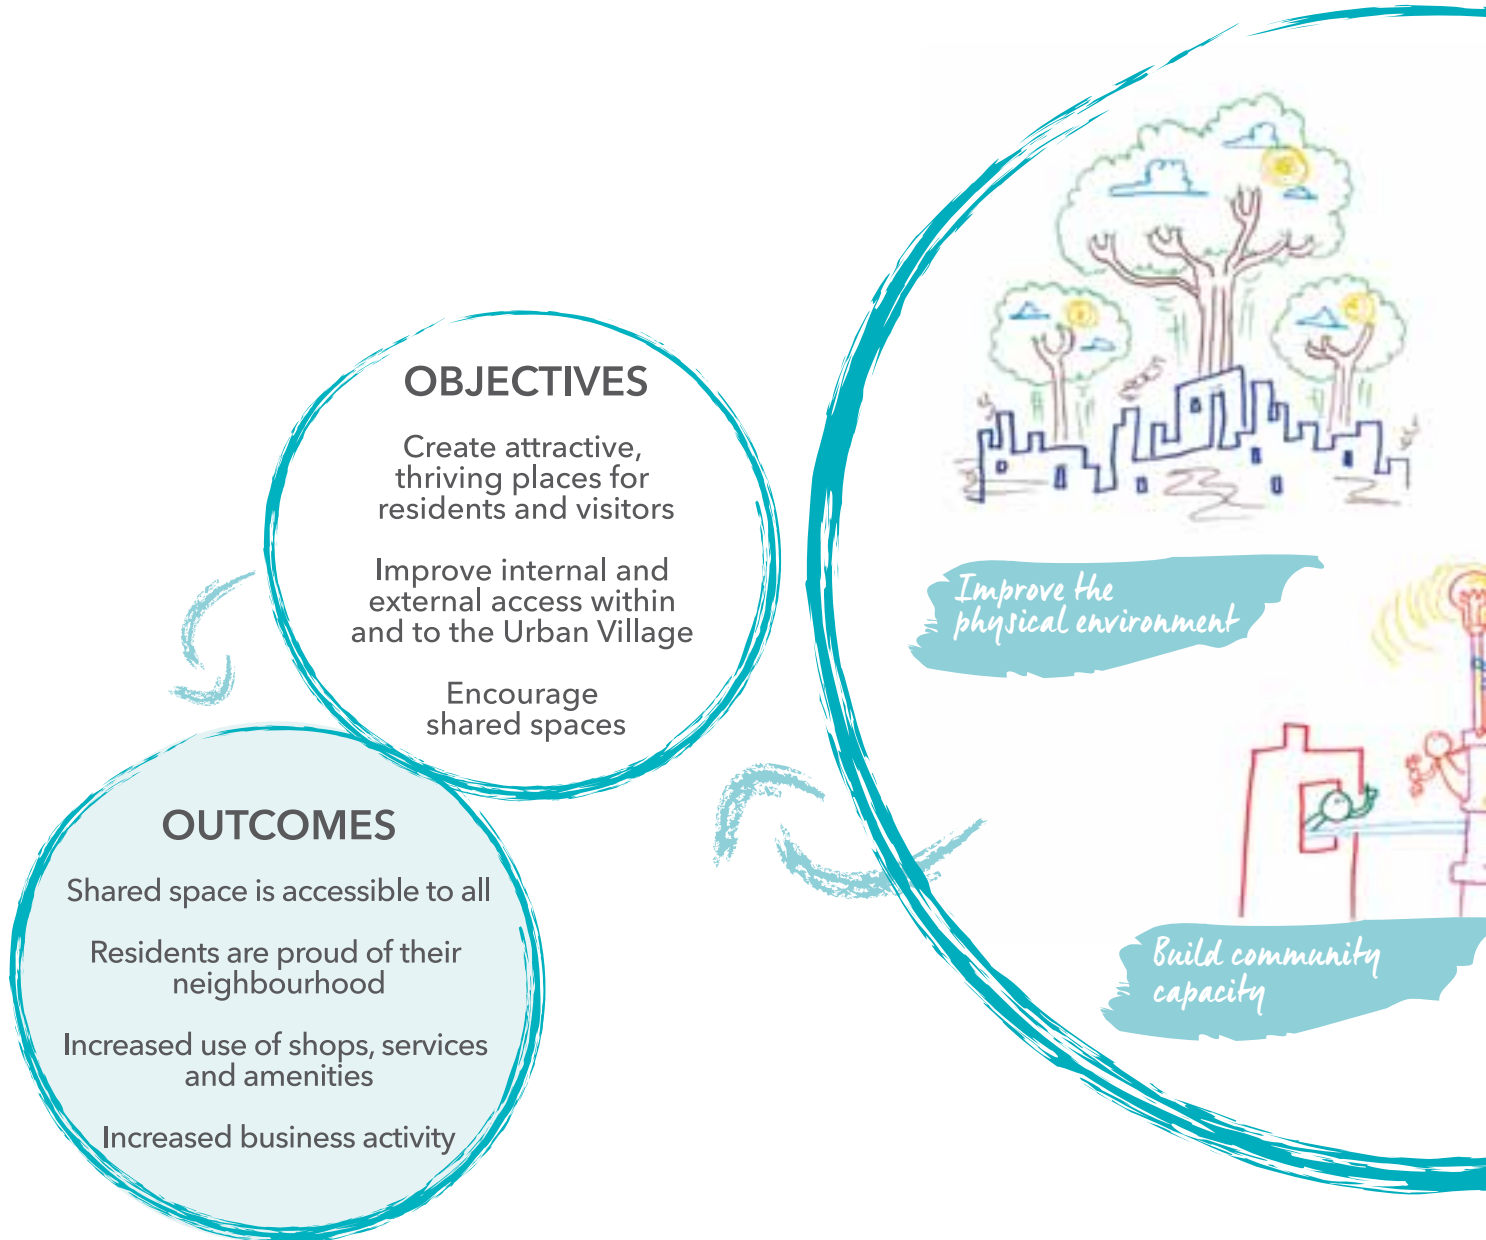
OBJECTIVES

Create attractive, thriving places for residents and visitors

Improve internal and external access within and to the Urban Village

Encourage shared spaces

OUTCOMES

Shared space is accessible to all

Residents are proud of their neighbourhood

Increased use of shops, services and amenities

Increased business activity

Improve the physical environment

Build community capacity